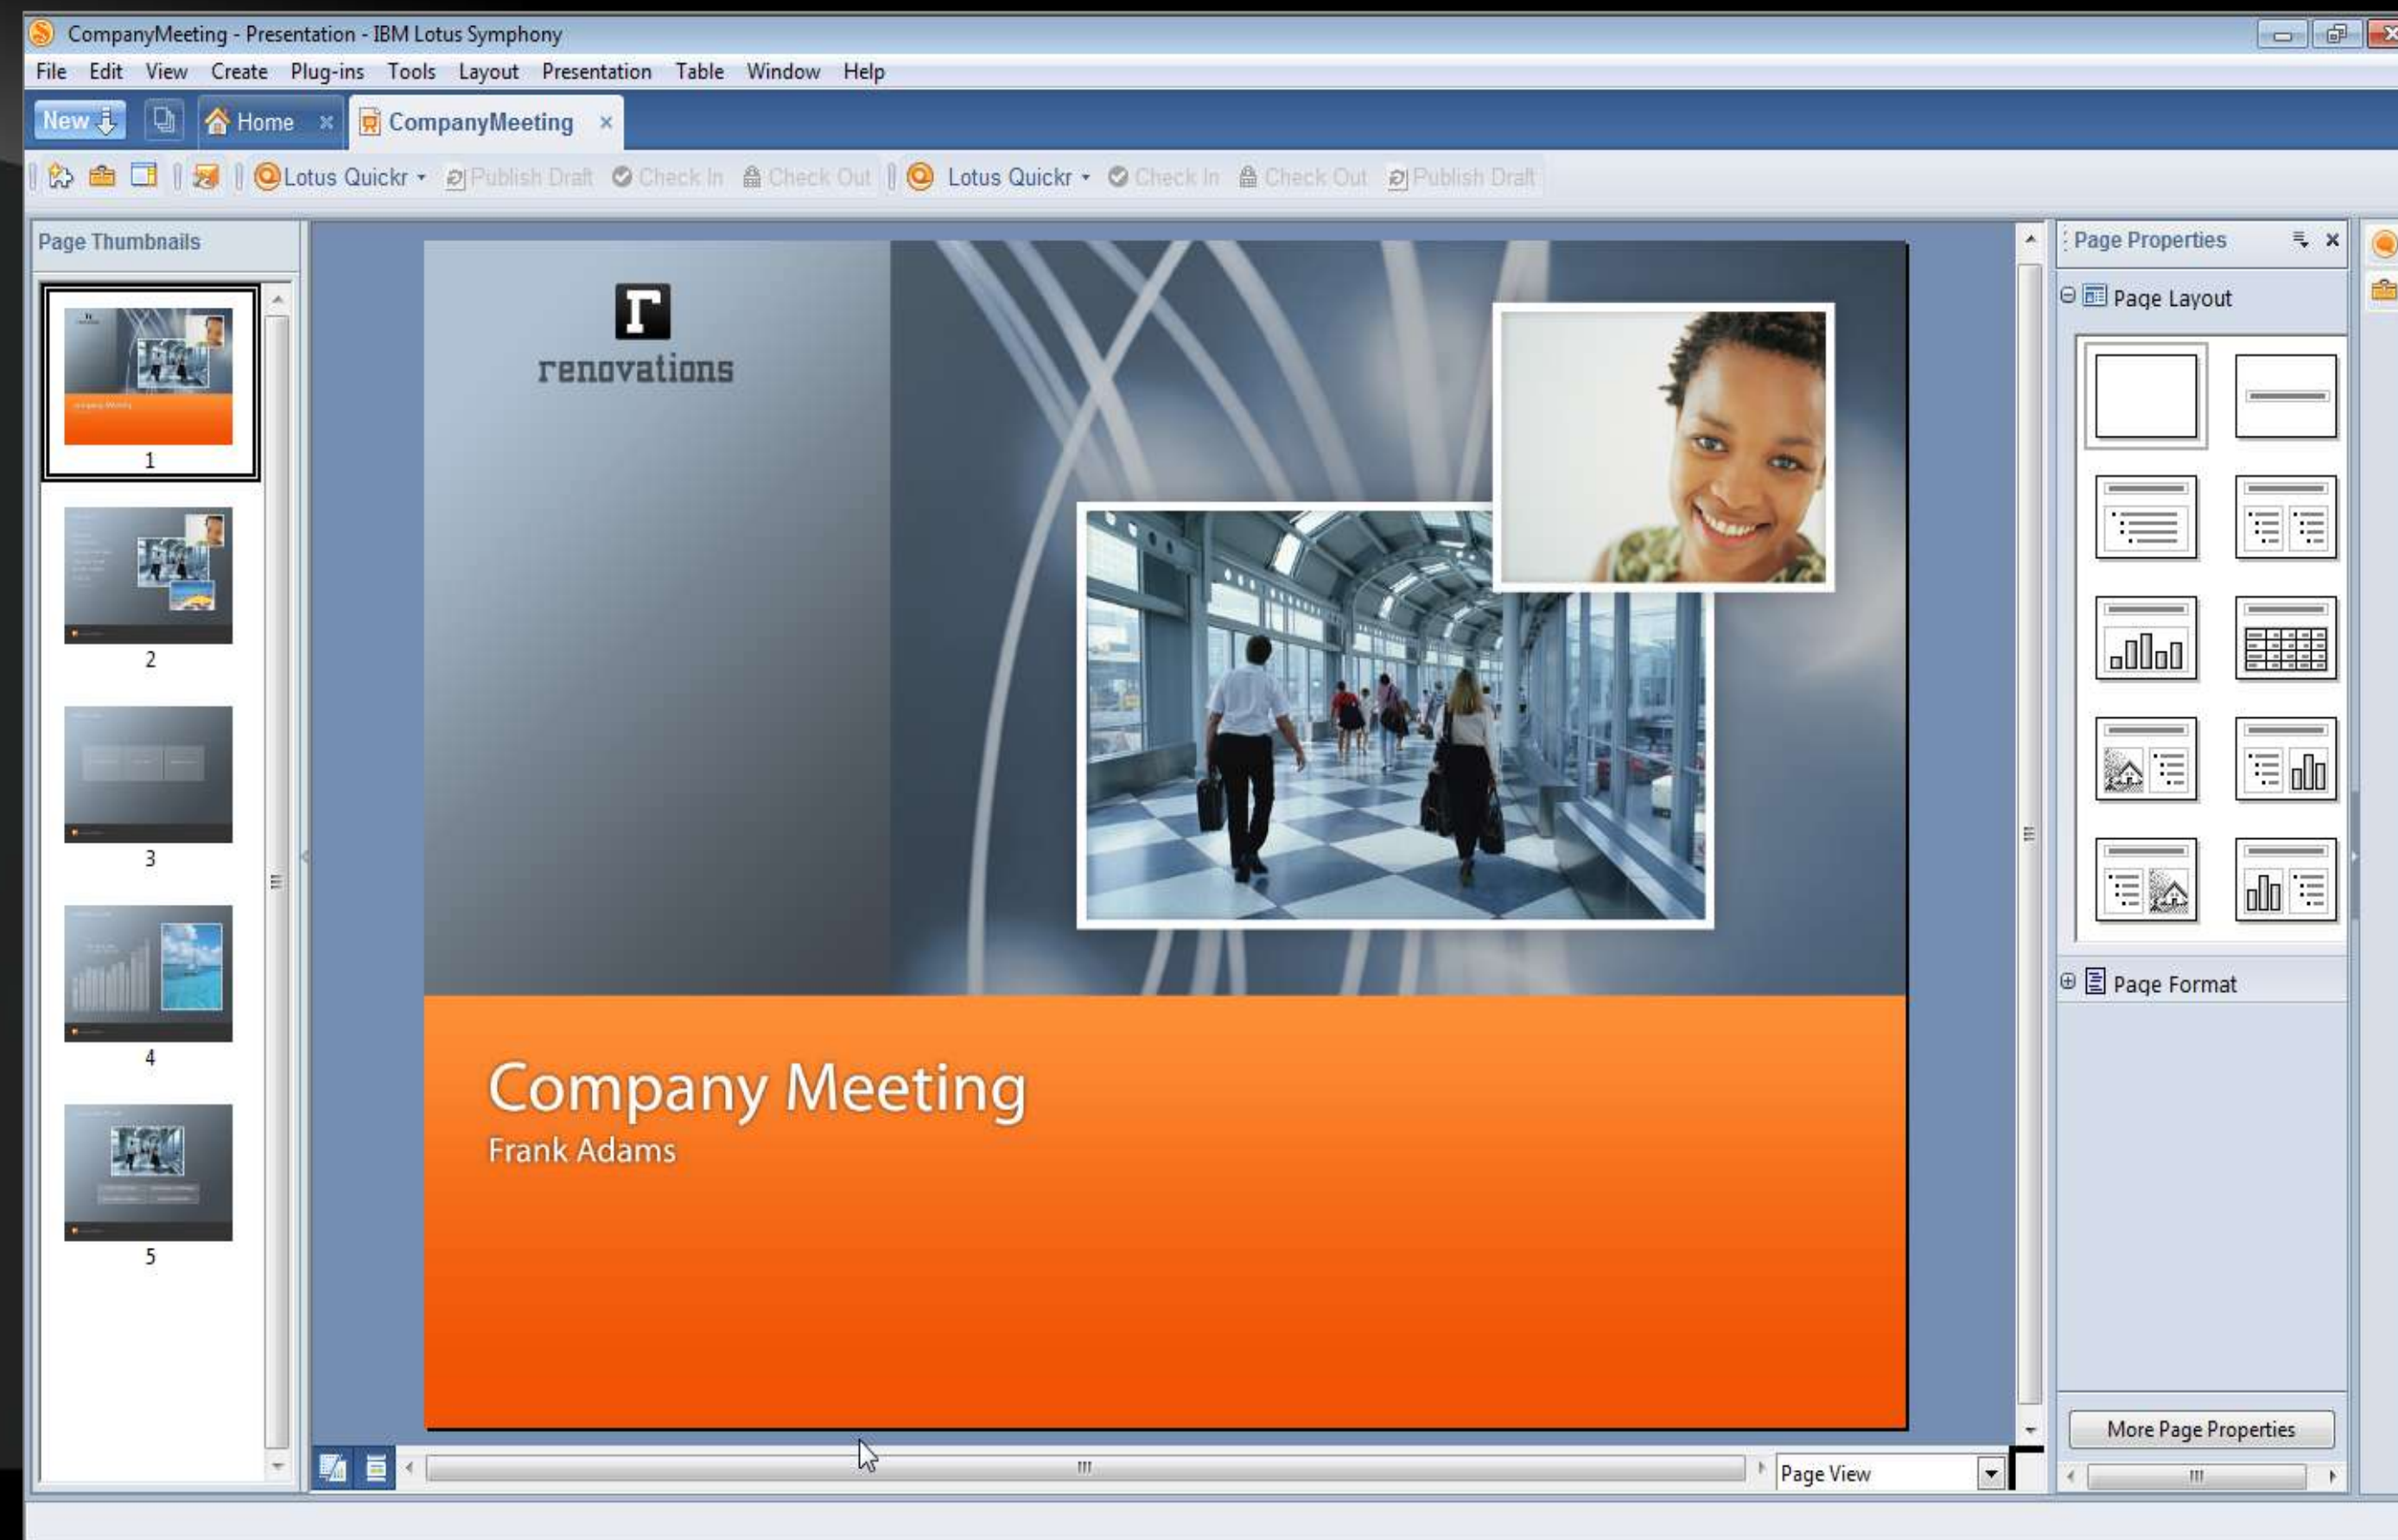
CompanyMeeting - Presentation - IBM Lotus Symphony

File Edit View Create Plug-ins Tools Layout Presentation Table Window Help

New Home CompanyMeeting

Lotus Quickr Publish Draft Check In Check Out Lotus Quickr Check In Check Out Publish Draft

Page Thumbnails

1

2

3

4

5

r
renovations

Company Meeting
Frank Adams

Page View

Page Properties

Page Layout

Page Format

More Page Properties